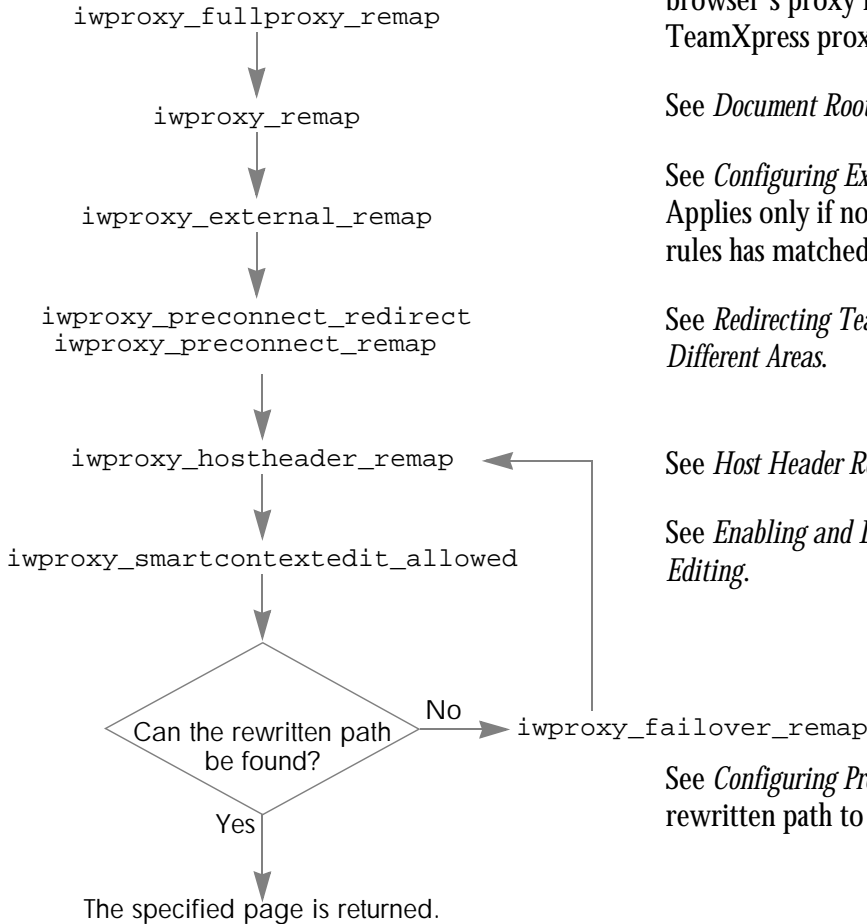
iwproxy_fullproxy_remap

browser's proxy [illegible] TeamXpress prox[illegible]

iwproxy_remap

See *Document Roo*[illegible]

iwproxy_external_remap

See *Configuring Ex*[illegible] Applies only if no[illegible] rules has matched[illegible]

iwproxy_preconnect_redirect
iwproxy_preconnect_remap

See *Redirecting Tea*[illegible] *Different Areas*.

iwproxy_hostheader_remap

See *Host Header R*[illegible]

iwproxy_smartcontextedit_allowed

See *Enabling and I*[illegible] *Editing*.

Can the rewritten path be found?

No

iwproxy_failover_remap

See *Configuring Pr*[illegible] rewritten path to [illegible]

Yes

The specified page is returned.